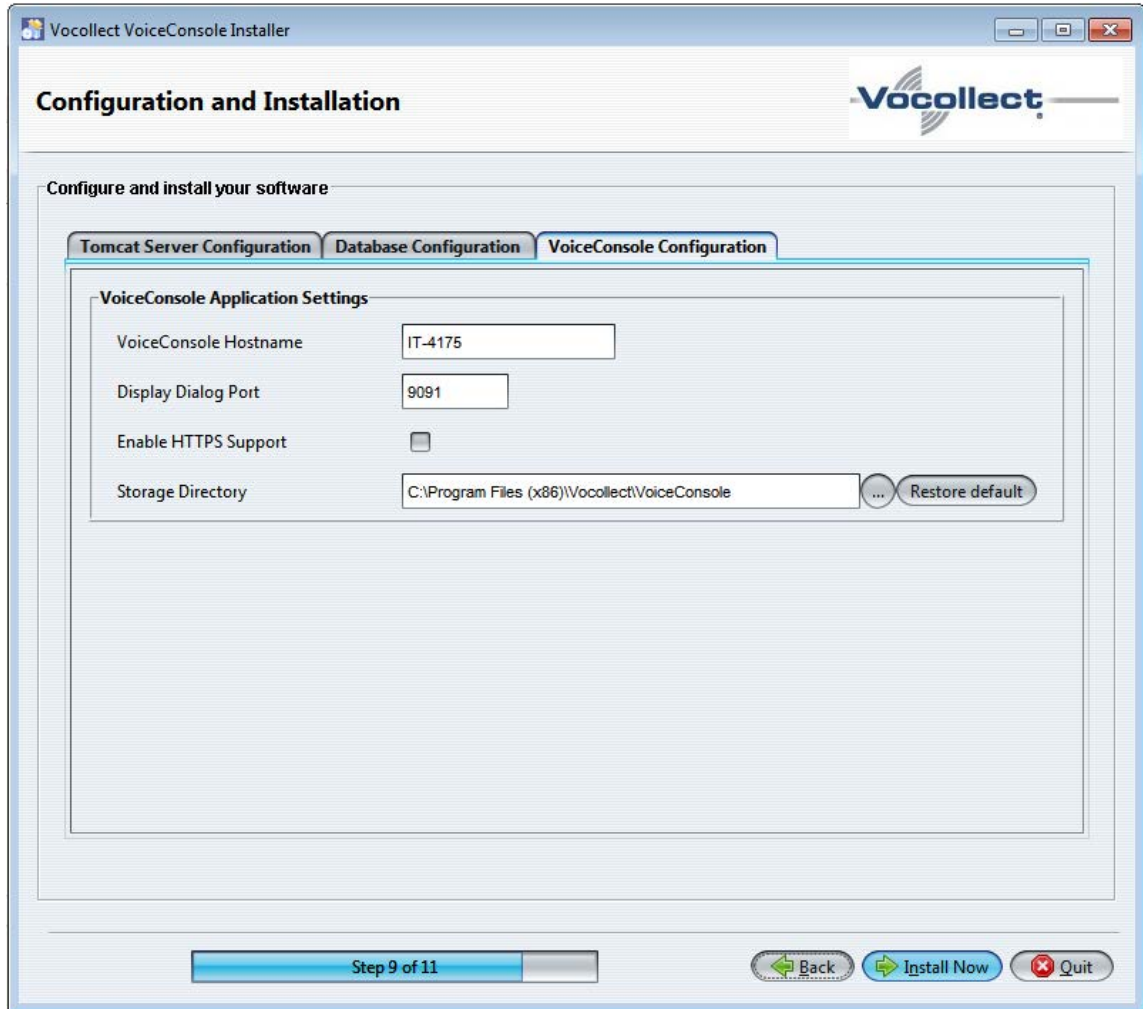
Vocollect VoiceConsole Installer

Configuration and Installation

Vocollect

Configure and install your software

Tomcat Server Configuration | Database Configuration | VoiceConsole Configuration

VoiceConsole Application Settings

VoiceConsole Hostname IT-4175

Display Dialog Port 9091

Enable HTTPS Support

Storage Directory C:\Program Files (x86)\Vocollect\VoiceConsole ... Restore default

Step 9 of 11

Back Install Now Quit